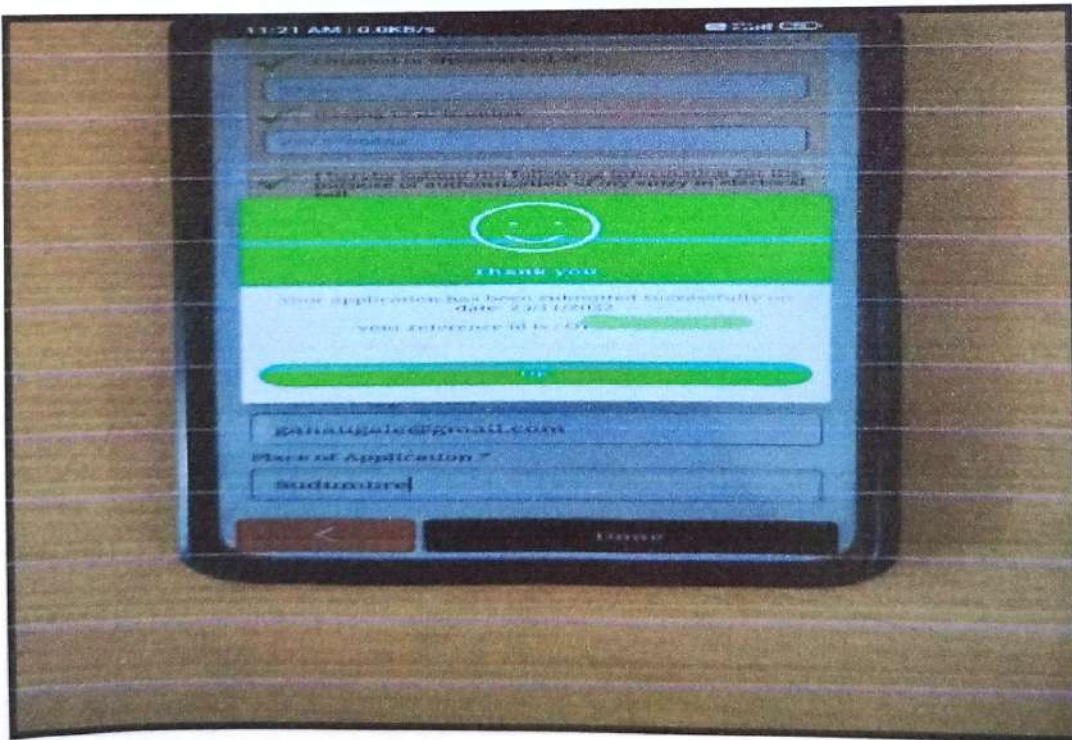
11:21 AM | 0.0KB/s

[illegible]

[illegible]

I hereby submit the following information for the purpose of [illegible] electrical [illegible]

Thank you

Your application has been submitted successfully on date 23/11/2012

you reference id is : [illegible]

OK

gahaugele@gmail.com

Place of Application *

Sudumbre

<

Done